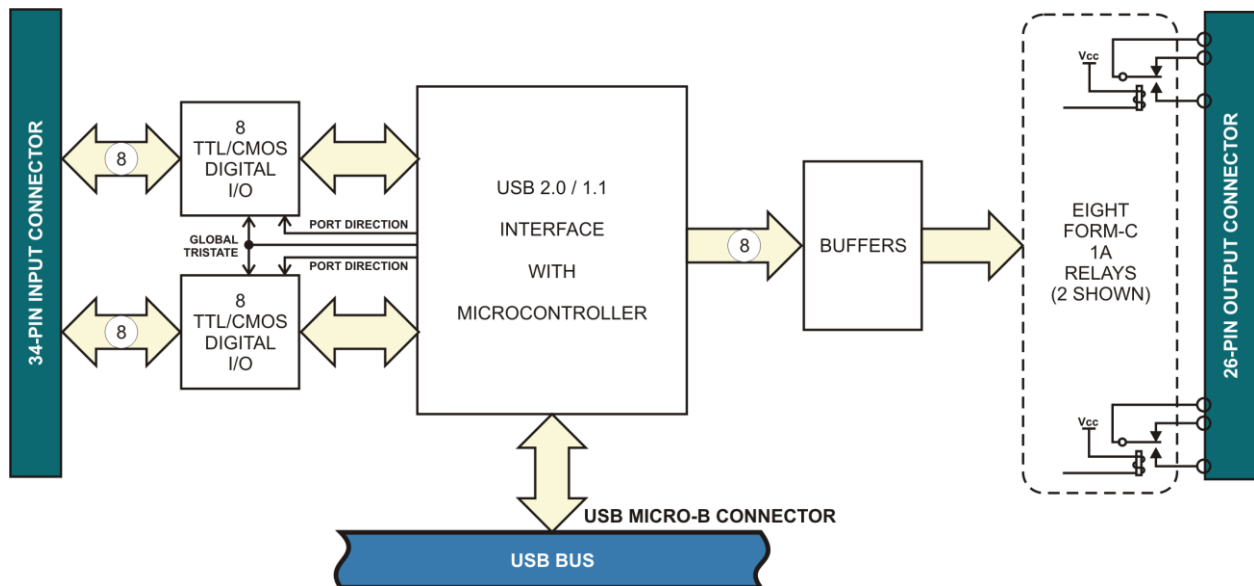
34-PIN INPUT CONNECTOR

8

8 TTL/CMOS DIGITAL I/O

GLOBAL TRISTATE

PORT DIRECTION

PORT DIRECTION

8

8 TTL/CMOS DIGITAL I/O

USB 2.0 / 1.1 INTERFACE WITH MICROCONTROLLER

8

BUFFERS

Vcc

EIGHT FORM-C 1A RELAYS (2 SHOWN)

Vcc

26-PIN OUTPUT CONNECTOR

USB MICRO-B CONNECTOR

USB BUS